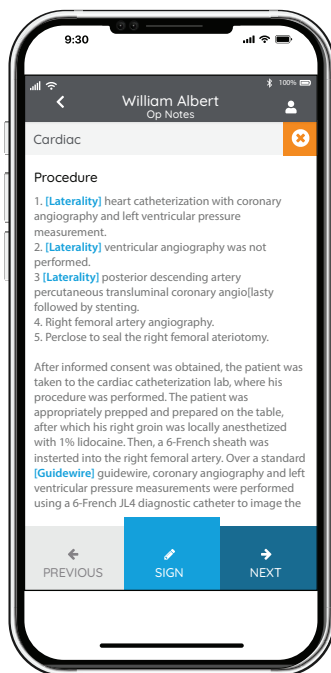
9:30

100%

William Albert
Op Notes

Cardiac

Procedure

1. [Laterality] heart catheterization with coronary angiography and left ventricular pressure measurement.
2. [Laterality] ventricular angiography was not performed.
3 [Laterality] posterior descending artery percutaneous transluminal coronary angio[lasty followed by stenting.
4. Right femoral artery angiography.
5. Perclose to seal the right femoral ateriotomy.

After informed consent was obtained, the patient was taken to the cardiac catheterization lab, where his procedure was performed. The patient was appropriately prepped and prepared on the table, after which his right groin was locally anesthetized with 1% lidocaine. Then, a 6-French sheath was insterted into the right femoral artery. Over a standard [Guidewire] guidewire, coronary angiography and left ventricular pressure measurements were performed using a 6-French JL4 diagnostic catheter to image the

PREVIOUS
SIGN
NEXT